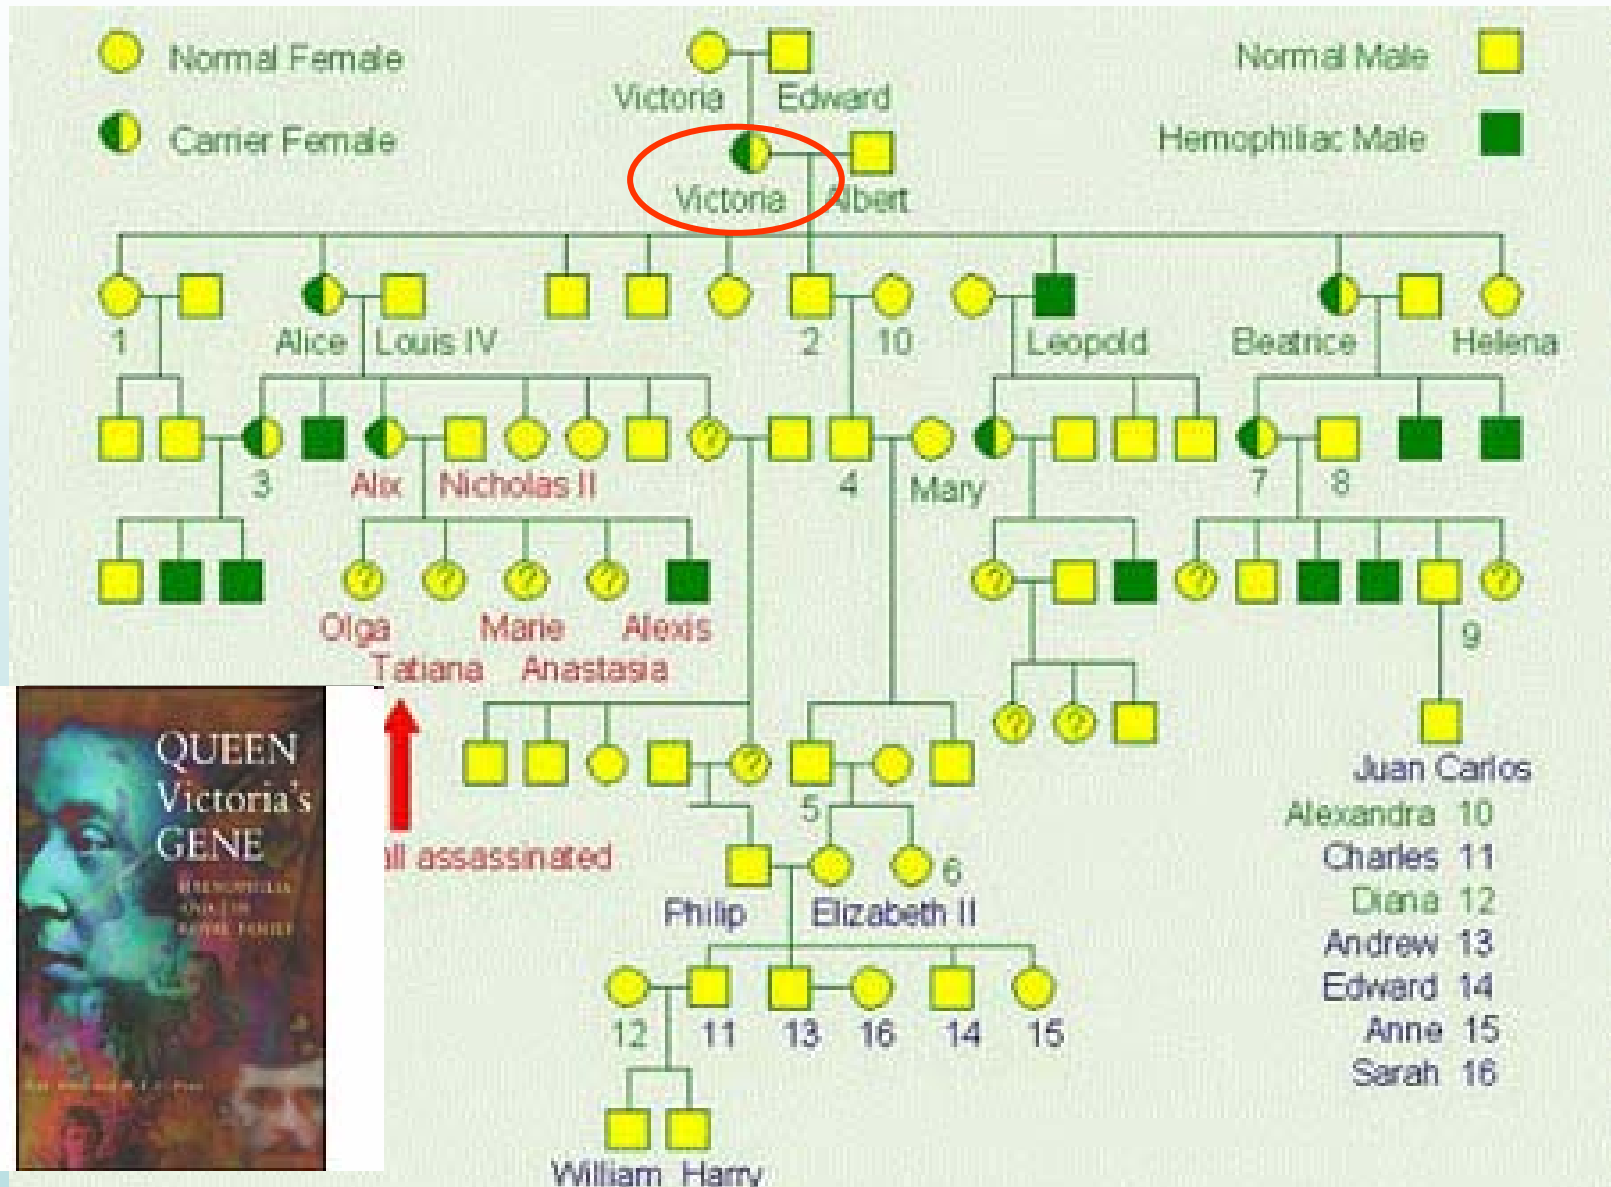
Normal Female

Carrier Female

Normal Male

Hemophiliac Male

Victoria Edward

Victoria Albert

1 Alice Louis IV 2 10 Leopold Beatrice Helena

3 Alix Nicholas II 4 Mary 7 8

Olga Tatiana Marie Anastasia Alexis

9

all assassinated

5

6

Philip Elizabeth II

Juan Carlos

Alexandra 10
Charles 11
Diana 12
Andrew 13
Edward 14
Anne 15
Sarah 16

12 11 13 16 14 15

William Harry

QUEEN Victoria's GENE

HAEMOPHILIA AND THE ROYAL FAMILY

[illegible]